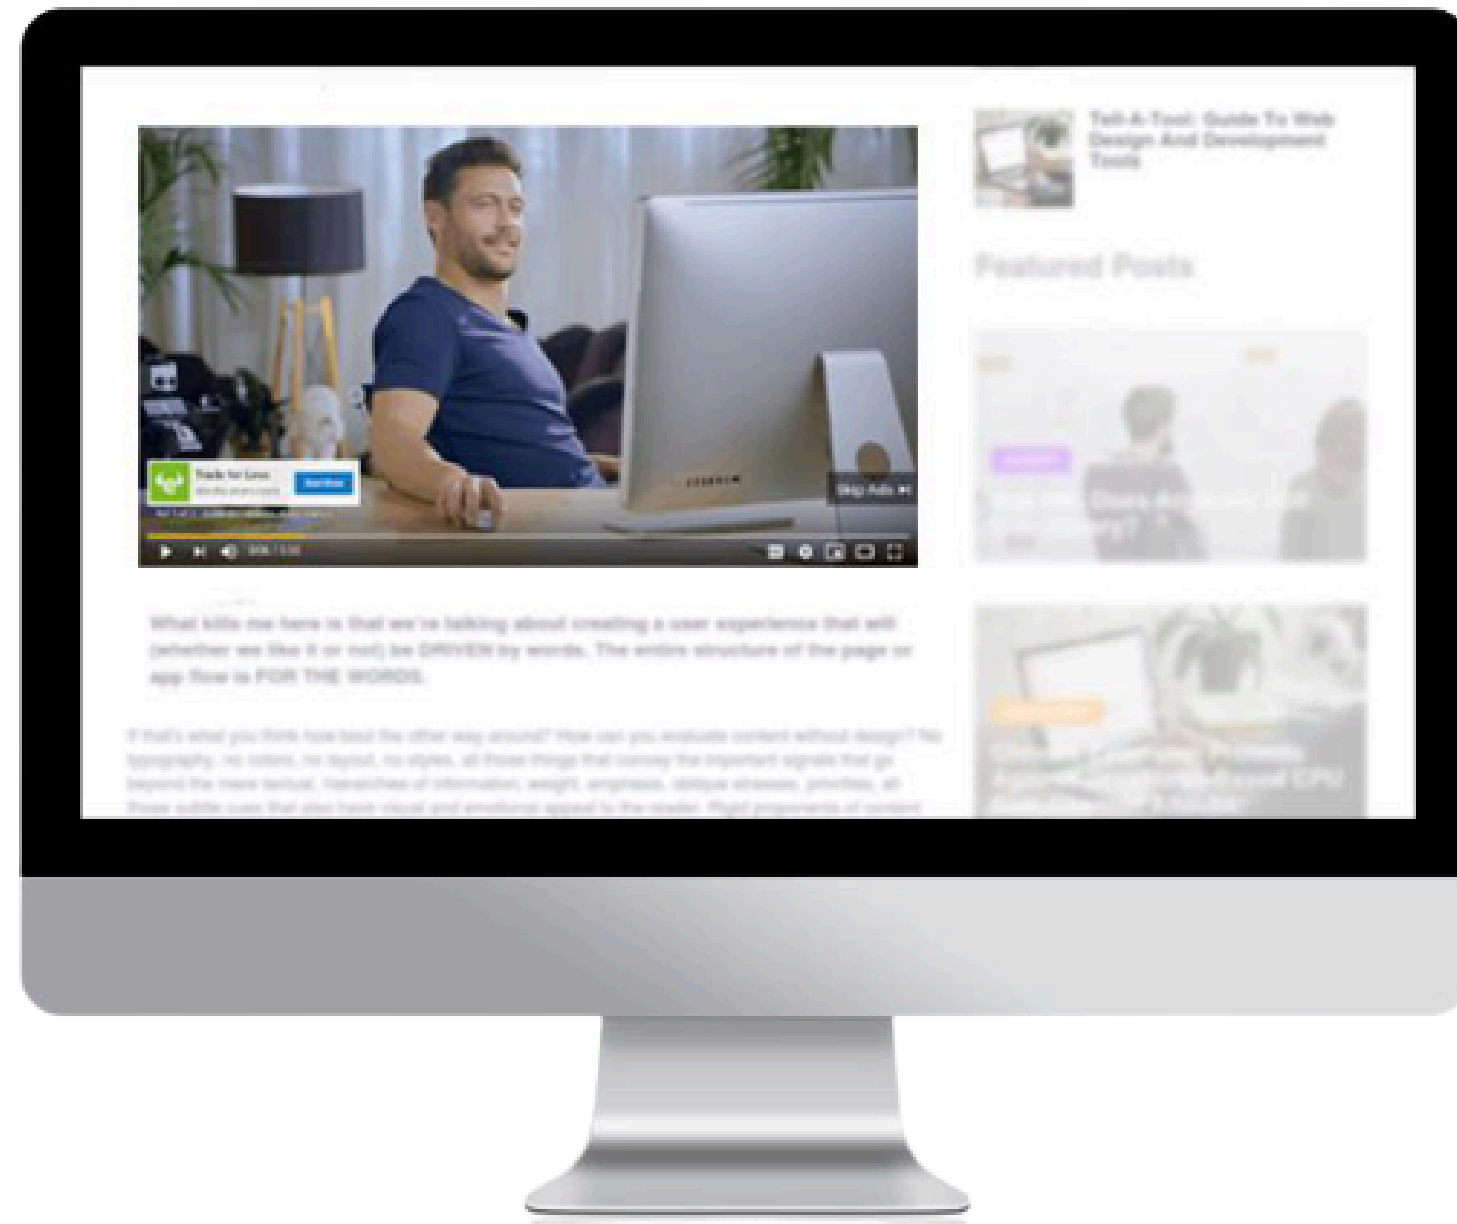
Tell-A-Tool: Guide To Web Design And Development Tools

Featured Posts

Trade for Less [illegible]

Skip Ads

What kills me here is that we're talking about creating a user experience that will (whether we like it or not) be DRIVEN by words. The entire structure of the page or app flow is FOR THE WORDS.

If that's what you think how bout the other way around? How can you evaluate content without design? No typography, no colors, no layout, no styles, all those things that convey the important signals that go beyond the mere textual, hierarchies of information, weight, emphasis, oblique stresses, priorities, all those subtle cues that also have visual and emotional appeal to the reader. Rigid proponents of content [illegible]